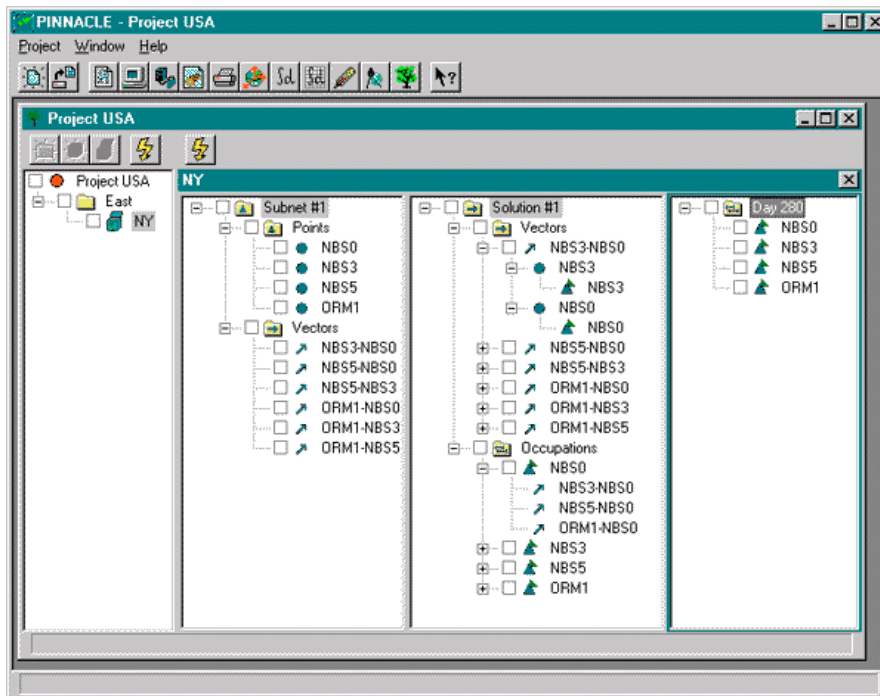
PINNACLE - Project USA

Project Window Help

Project USA

Project USA
East
NY

NY

Subnet #1
Points
NBS0
NBS3
NBS5
ORM1
Vectors
NBS3-NBS0
NBS5-NBS0
NBS5-NBS3
ORM1-NBS0
ORM1-NBS3
ORM1-NBS5

Solution #1
Vectors
NBS3-NBS0
NBS3
NBS3
NBS0
NBS0
NBS5-NBS0
NBS5-NBS3
ORM1-NBS0
ORM1-NBS3
ORM1-NBS5
Occupations
NBS0
NBS3-NBS0
NBS5-NBS0
ORM1-NBS0
NBS3
NBS5
ORM1

Day 280
NBS0
NBS3
NBS5
ORM1